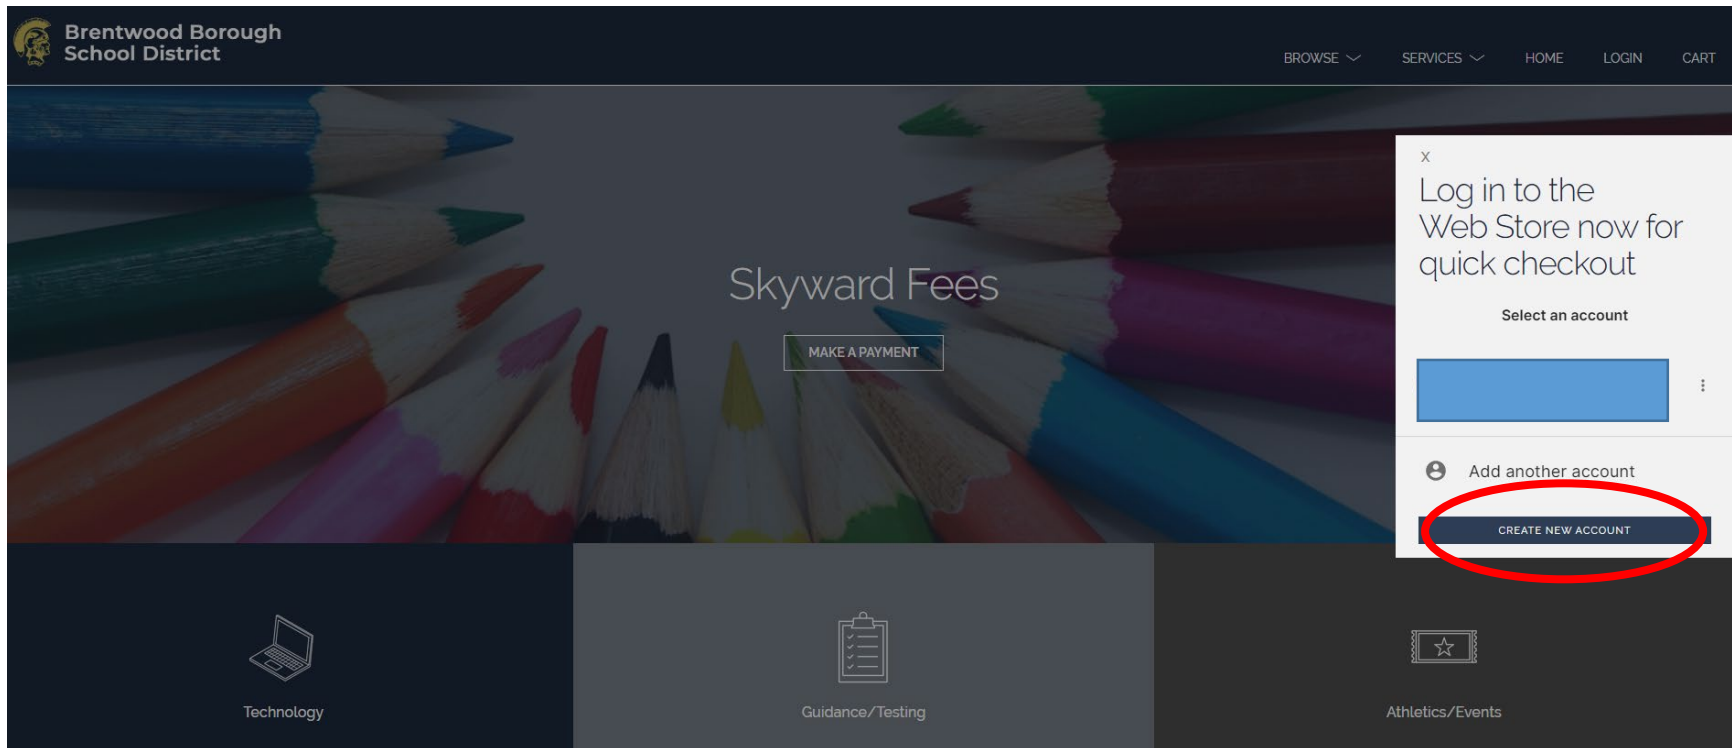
Brentwood Borough
School District

BROWSE SERVICES HOME LOGIN CART

Skyward Fees

MAKE A PAYMENT

x

Log in to the Web Store now for quick checkout

Select an account

Add another account

CREATE NEW ACCOUNT

Technology

Guidance/Testing

Athletics/Events